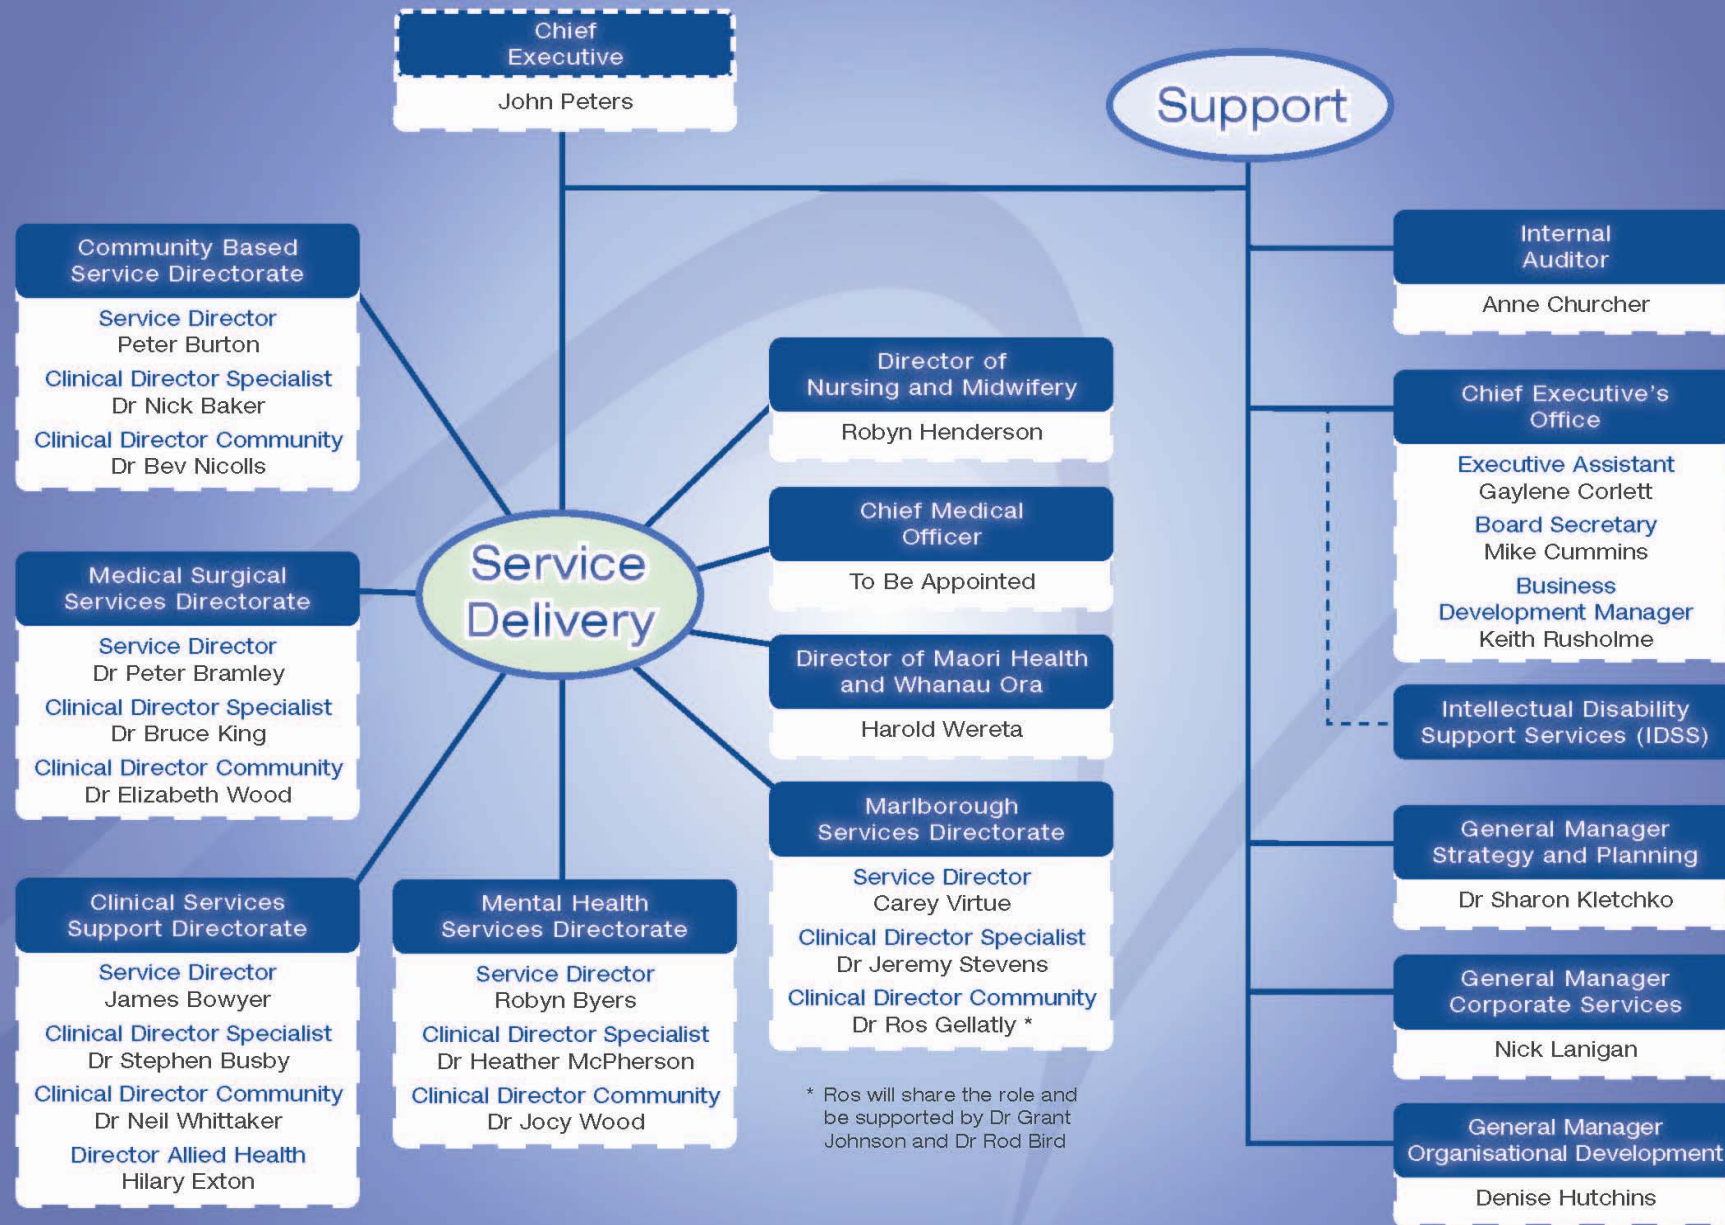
Chief Executive
John Peters

Support

Community Based Service Directorate
Service Director
Peter Burton
Clinical Director Specialist
Dr Nick Baker
Clinical Director Community
Dr Bev Nicolls

Medical Surgical Services Directorate
Service Director
Dr Peter Bramley
Clinical Director Specialist
Dr Bruce King
Clinical Director Community
Dr Elizabeth Wood

Clinical Services Support Directorate
Service Director
James Bowyer
Clinical Director Specialist
Dr Stephen Busby
Clinical Director Community
Dr Neil Whittaker
Director Allied Health
Hilary Exton

Service Delivery

Mental Health Services Directorate
Service Director
Robyn Byers
Clinical Director Specialist
Dr Heather McPherson
Clinical Director Community
Dr Jocy Wood

Director of Nursing and Midwifery
Robyn Henderson

Chief Medical Officer
To Be Appointed

Director of Maori Health and Whanau Ora
Harold Wereta

Marlborough Services Directorate
Service Director
Carey Virtue
Clinical Director Specialist
Dr Jeremy Stevens
Clinical Director Community
Dr Ros Gellatly *

* Ros will share the role and be supported by Dr Grant Johnson and Dr Rod Bird

Internal Auditor
Anne Churcher

Chief Executive's Office
Executive Assistant
Gaylene Corlett
Board Secretary
Mike Cummins
Business Development Manager
Keith Rusholme

Intellectual Disability Support Services (IDSS)

General Manager Strategy and Planning
Dr Sharon Kletchko

General Manager Corporate Services
Nick Lanigan

General Manager Organisational Development
Denise Hutchins